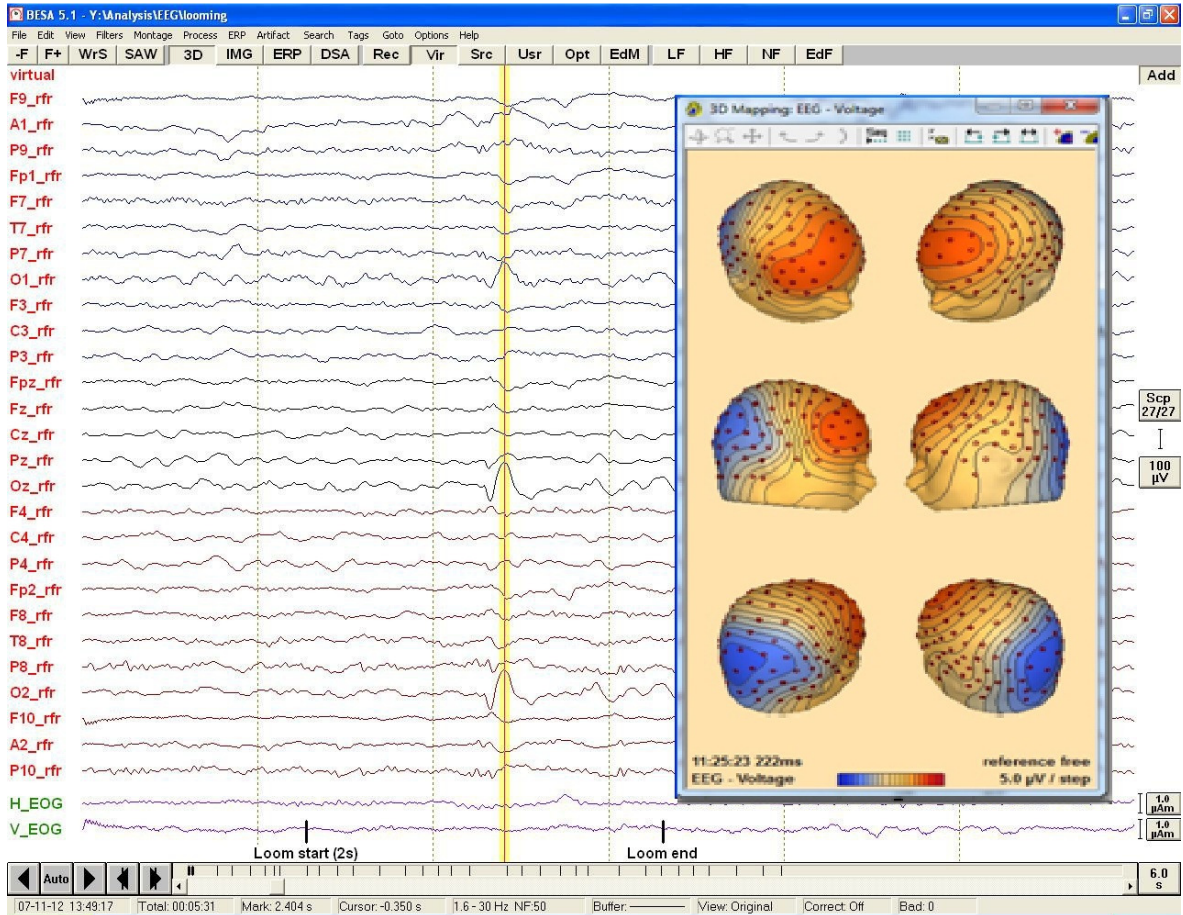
BESA 5.1 - Y:\Analysis\EEG\looming

File Edit View Filters Montage Process ERP Artifact Search Tags Goto Options Help

-F F+ WrS SAW 3D IMG ERP DSA Rec Vir Src Usr Opt EdM LF HF NF EdF

virtual

Add

F9_rfr
A1_rfr
P9_rfr
Fp1_rfr
F7_rfr
T7_rfr
P7_rfr
O1_rfr
F3_rfr
C3_rfr
P3_rfr
Fpz_rfr
Fz_rfr
Cz_rfr
Pz_rfr
Oz_rfr
F4_rfr
C4_rfr
P4_rfr
Fp2_rfr
F8_rfr
T8_rfr
P8_rfr
O2_rfr
F10_rfr
A2_rfr
P10_rfr
H_EOG
V_EOG

3D Mapping: EEG - Voltage

11:25:23 222ms
EEG - Voltage

reference free
5.0 µV / step

Scp 27/27

100 µV

1.0 µAm

1.0 µAm

Loom start (2s)

Loom end

Auto

6.0 s

07-11-12 13:49:17 | Total: 00:05:31 | Mark: 2.404 s | Cursor: -0.350 s | 1.6 - 30 Hz NF:50 | Buffer: | View: Original | Correct: Off | Bad: 0